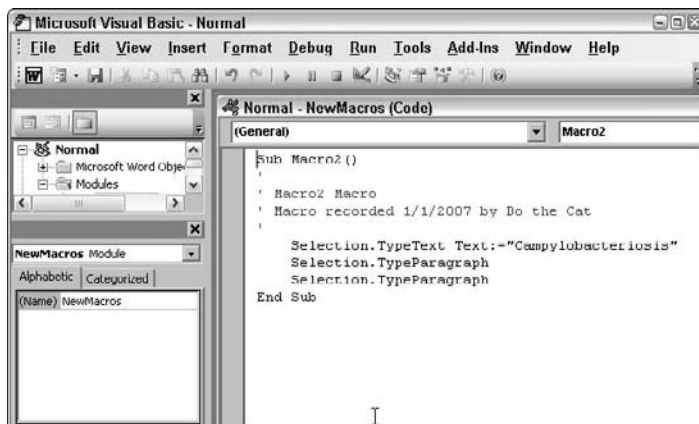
Microsoft Visual Basic - Normal

File Edit View Insert Format Debug Run Tools Add-Ins Window Help

Normal - NewMacros (Code)

(General)

Macro2

Normal
Microsoft Word Obje
Modules

NewMacros Module

Alphabetic Categorized

(Name) NewMacros

Sub Macro2()
'
' Macro2 Macro
' Macro recorded 1/1/2007 by Do the Cat
'
Selection.TypeText Text:="Campylobacteriosis"
Selection.TypeParagraph
Selection.TypeParagraph
End Sub